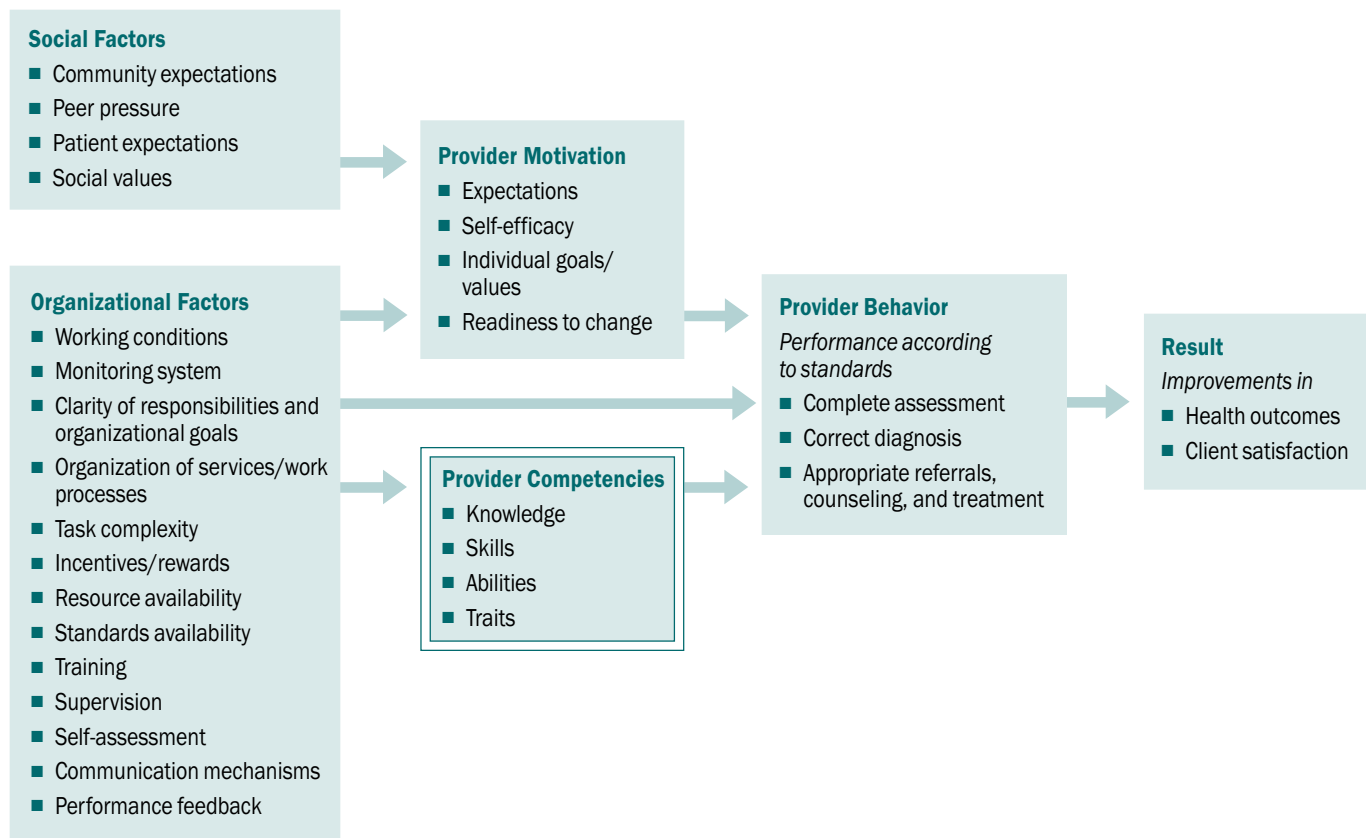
Social Factors
- Community expectations
- Peer pressure
- Patient expectations
- Social values

Organizational Factors
- Working conditions
- Monitoring system
- Clarity of responsibilities and organizational goals
- Organization of services/work processes
- Task complexity
- Incentives/rewards
- Resource availability
- Standards availability
- Training
- Supervision
- Self-assessment
- Communication mechanisms
- Performance feedback

Provider Motivation
- Expectations
- Self-efficacy
- Individual goals/ values
- Readiness to change

Provider Competencies
- Knowledge
- Skills
- Abilities
- Traits

Provider Behavior
*Performance according to standards*
- Complete assessment
- Correct diagnosis
- Appropriate referrals, counseling, and treatment

Result
*Improvements in*
- Health outcomes
- Client satisfaction